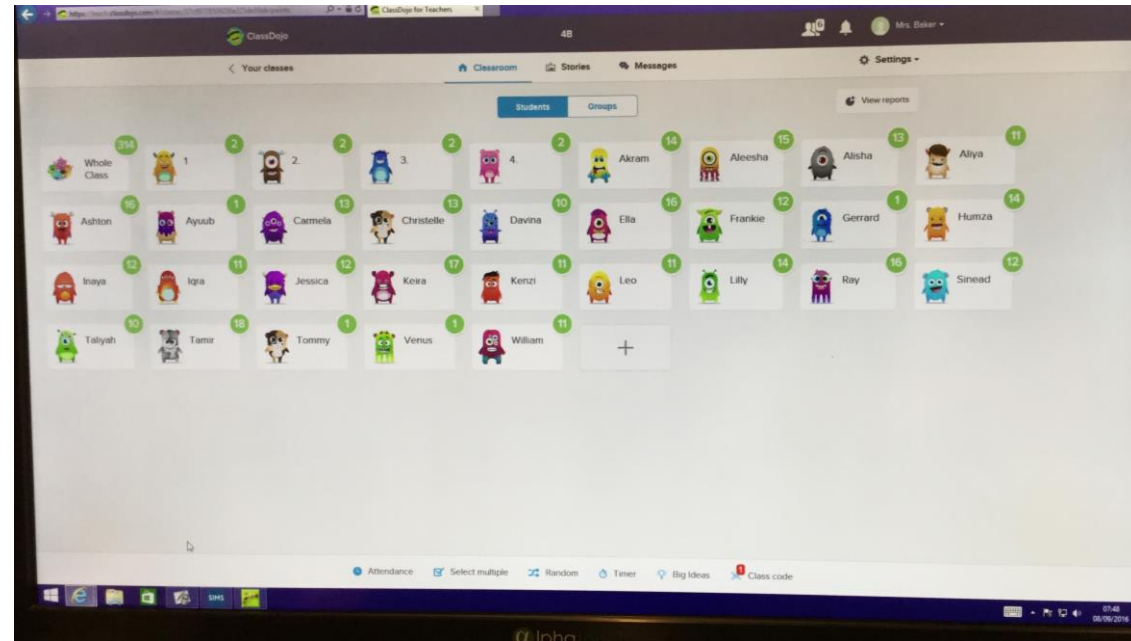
ClassDojo for Teachers

ClassDojo 4B Mrs. Baker

< Your classes Classroom Stories Messages Settings

Students Groups

View reports

314 Whole Class
2 1
2 2.
2 3.
2 4.
14 Akram
15 Aleesha
13 Alisha
11 Aliya
16 Ashton
1 Ayuub
13 Carmela
13 Christelle
10 Davina
16 Ella
12 Frankie
1 Gerrard
14 Humza
12 Inaya
11 Iqra
12 Jessica
17 Keira
11 Kenzi
11 Leo
14 Lilly
16 Ray
12 Sinead
10 Taliyah
18 Tamir
1 Tommy
1 Venus
11 William
+

Attendance Select multiple Random Timer Big Ideas 1 Class code

SIMS

07:48 08/09/2016

alpha